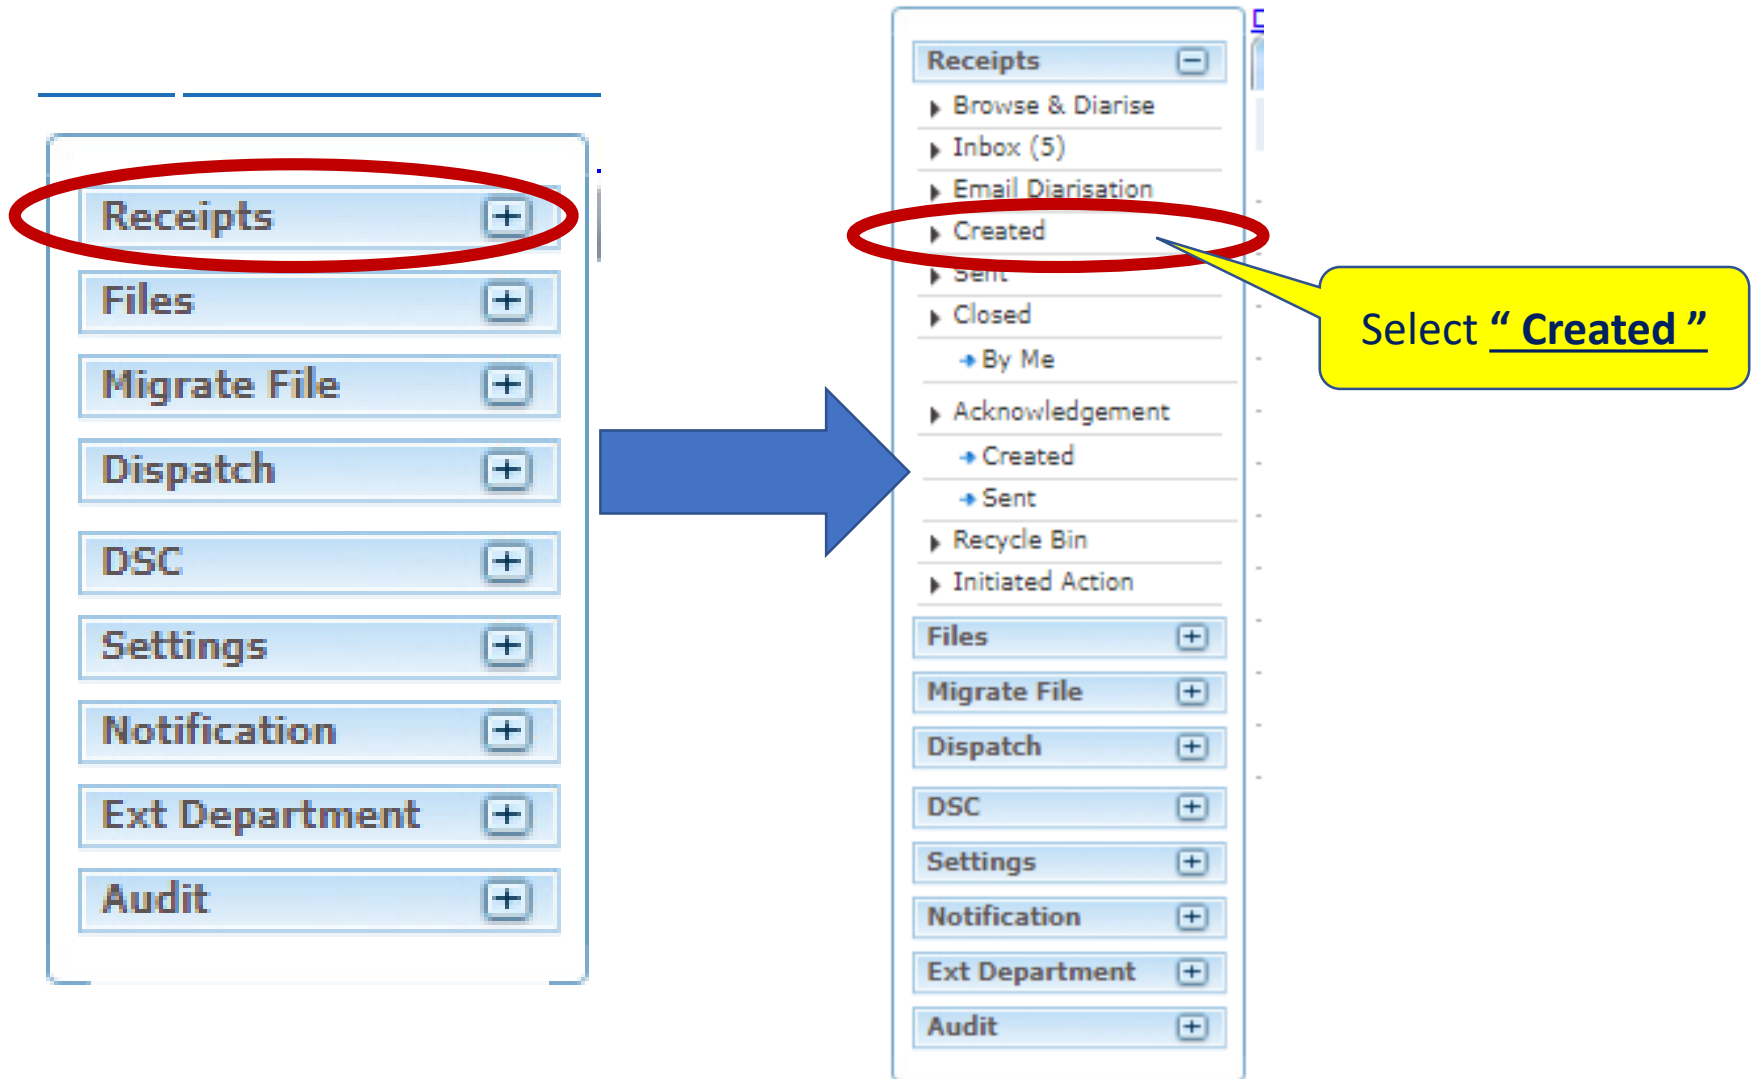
Receipts
Files
Migrate File
Dispatch
DSC
Settings
Notification
Ext Department
Audit

Receipts
Browse & Diarise
Inbox (5)
Email Diarisation
Created
Sent
Closed
By Me
Acknowledgement
Created
Sent
Recycle Bin
Initiated Action
Files
Migrate File
Dispatch
DSC
Settings
Notification
Ext Department
Audit

Select “ Created ”